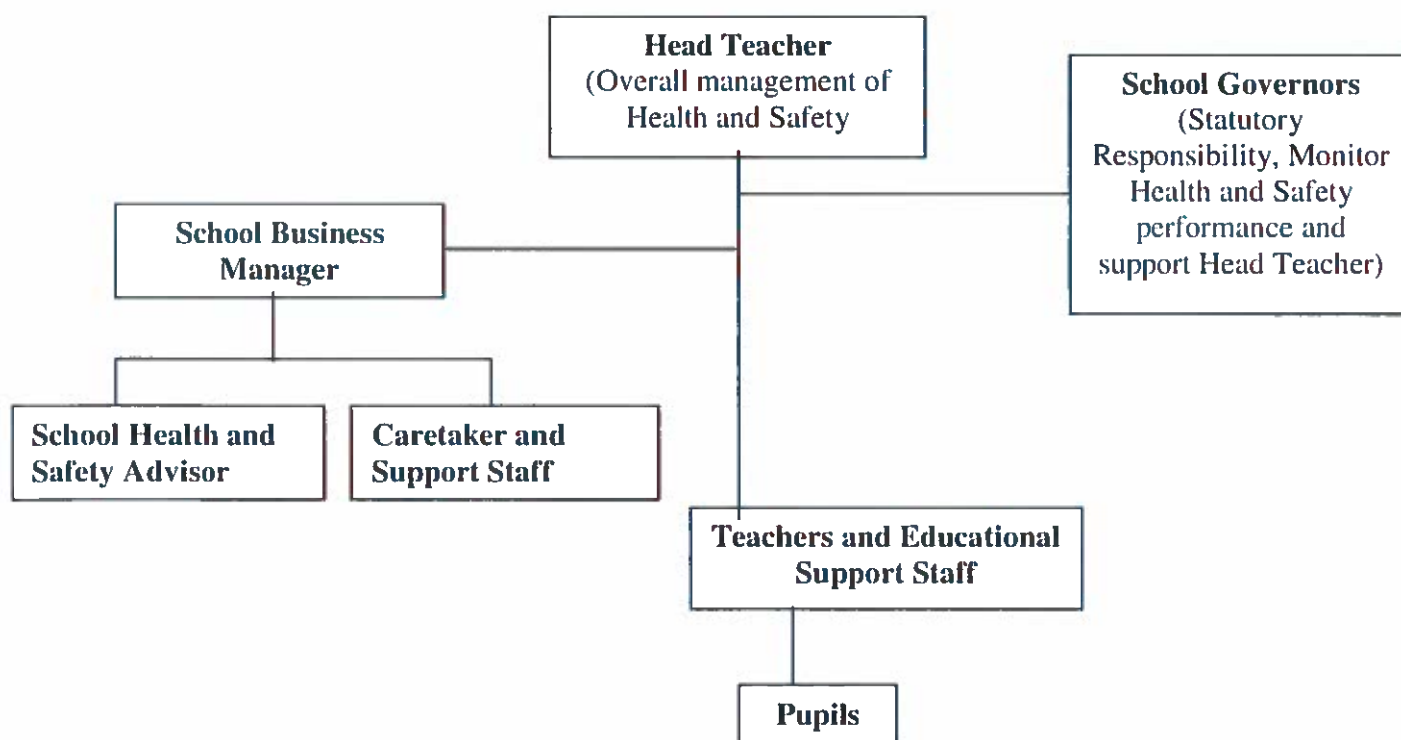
Head Teacher
(Overall management of Health and Safety

School Governors
(Statutory Responsibility, Monitor Health and Safety performance and support Head Teacher)

School Business Manager

School Health and Safety Advisor

Caretaker and Support Staff

Teachers and Educational Support Staff

Pupils